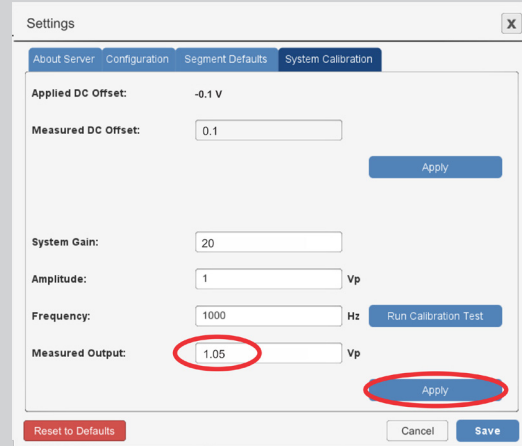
Settings

X

About Server | Configuration | Segment Defaults | System Calibration

Applied DC Offset: -0.1 V

Measured DC Offset: 0.1

Apply

System Gain: 20

Amplitude: 1 Vp

Frequency: 1000 Hz

Run Calibration Test

Measured Output: 1.05 Vp

Apply

Reset to Defaults

Cancel

Save